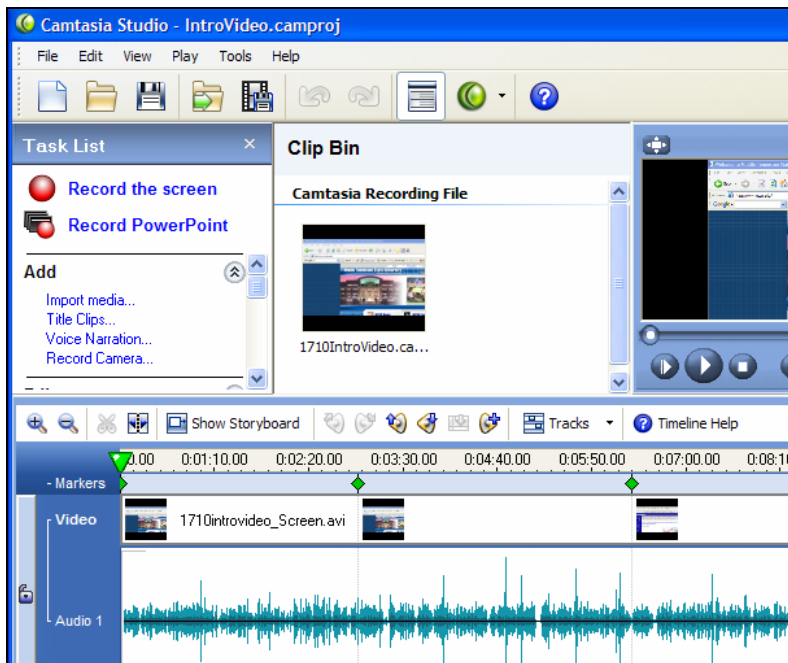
Camtasia Studio - IntroVideo.camproj

File Edit View Play Tools Help

Task List

Record the screen

Record PowerPoint

Add

Import media...
Title Clips...
Voice Narration...
Record Camera...

Clip Bin

Camtasia Recording File

1710IntroVideo.ca...

Show Storyboard

Tracks

Timeline Help

0:00 0:01:10.00 0:02:20.00 0:03:30.00 0:04:40.00 0:05:50.00 0:07:00.00 0:08:1

- Markers

Video

1710introvideo_Screen.avi

Audio 1